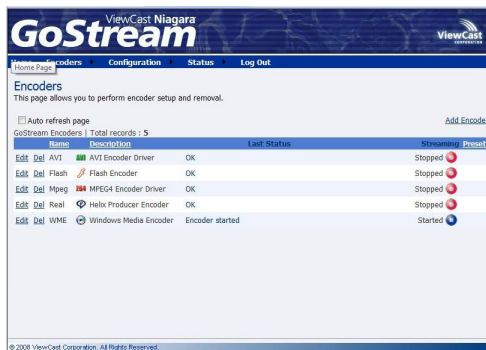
GoStream ViewCast Niagara

ViewCast CORPORATION

Home Page Encoders Configuration Status Log Out

Encoders

This page allows you to perform encoder setup and removal.

Auto refresh page

Add Encode

GoStream Encoders | Total records : 5

| | | Name | Description | Last Status | Streaming | Preset |
|---|---|---|---|---|---|---|
| Edit | Del | AVI | AVI Encoder Driver | OK | Stopped | |
| Edit | Del | Flash | Flash Encoder | OK | Stopped | |
| Edit | Del | Mpeg | MPEG4 Encoder Driver | OK | Stopped | |
| Edit | Del | Real | Helix Producer Encoder | OK | Stopped | |
| Edit | Del | WME | Windows Media Encoder | Encoder started | Started | |

© 2008 ViewCast Corporation. All Rights Reserved.